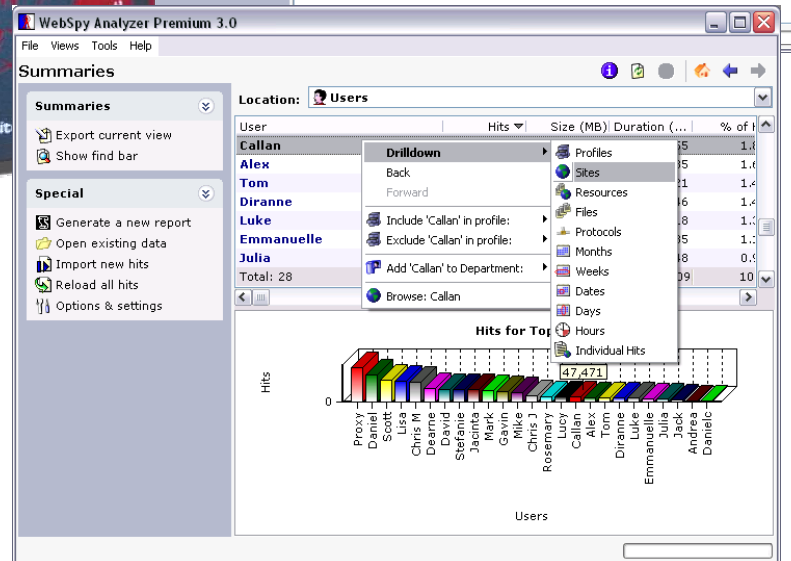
WebSpy Analyzer Premium 3.0

File Views Tools Help

Summaries

Summaries

Export current view
Show find bar

Special

Generate a new report
Open existing data
Import new hits
Reload all hits
Options & settings

Location: Users

| User | Hits | Size (MB) | Duration (... | % of H |
|---|---|---|---|---|
| Callan | | | 55 | 1.8 |
| Alex | | | 35 | 1.6 |
| Tom | | | 21 | 1.4 |
| Diranne | | | 46 | 1.4 |
| Luke | | | 18 | 1.3 |
| Emmanuelle | | | 35 | 1.3 |
| Julia | | | 48 | 0.9 |
| Total: 28 | | | 09 | 10 |

Drilldown
Back
Forward
Include 'Callan' in profile:
Exclude 'Callan' in profile:
Add 'Callan' to Department:
Browse: Callan

Profiles
Sites
Resources
Files
Protocols
Months
Weeks
Dates
Days
Hours
Individual Hits

Hits for Top

Hits

0

47,471

Proxy
Daniel
Scott
Lisa
Chris M
Deanne
David
Stefanie
Jacinta
Mark
Gavin
Mike
Chris J
Rosemary
Lucy
Callan
Alex
Tom
Diranne
Luke
Emmanuelle
Julia
Jack
Andrea
Danielc

Users